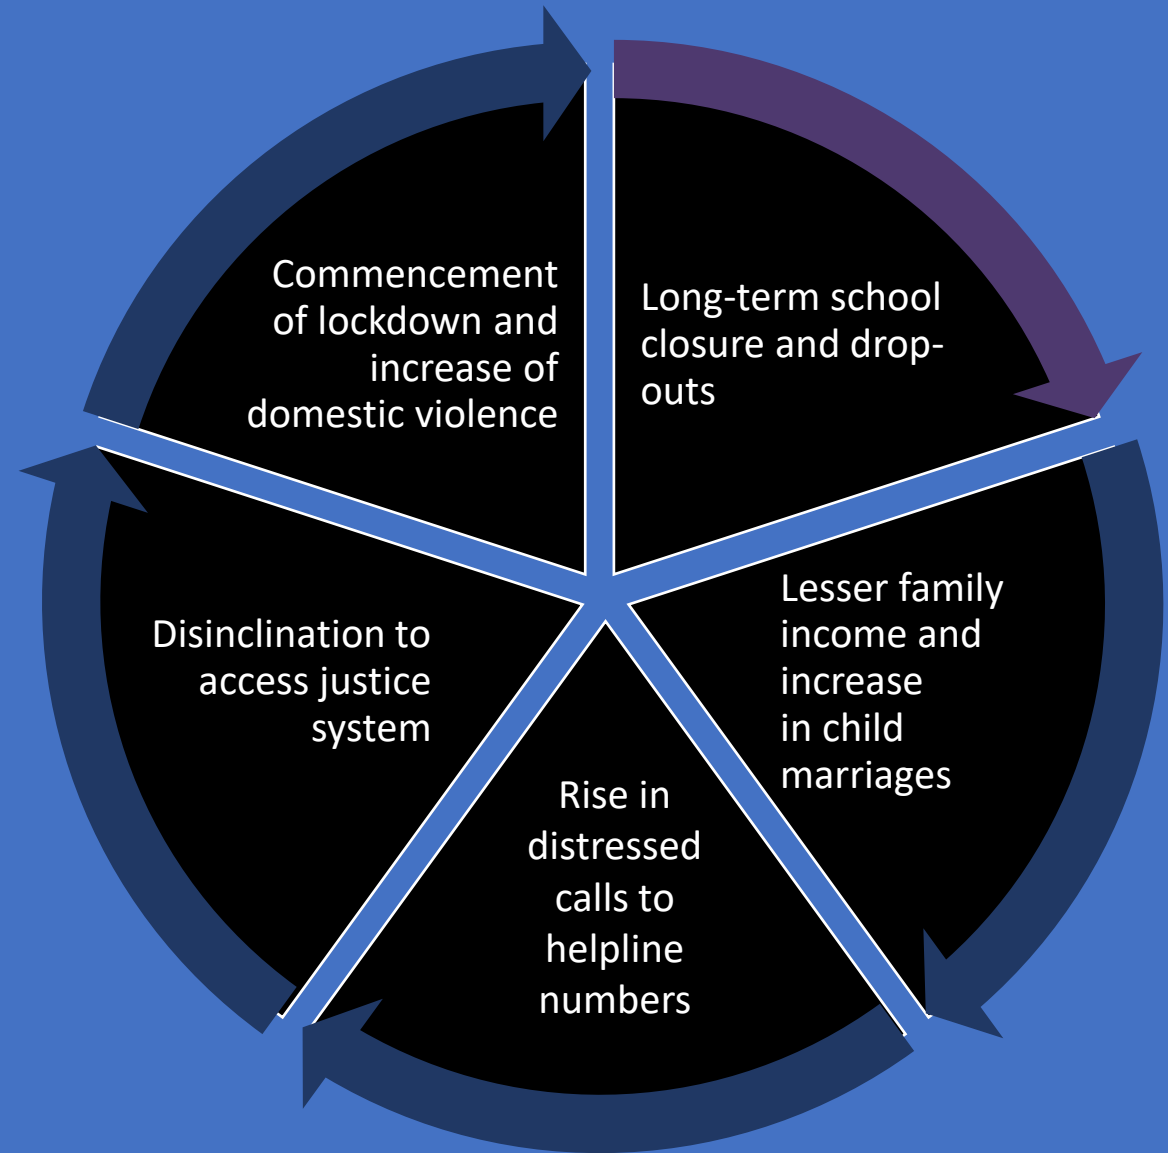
Commencement of lockdown and increase of domestic violence

Long-term school closure and drop-outs

Lesser family income and increase in child marriages

Rise in distressed calls to helpline numbers

Disinclination to access justice system